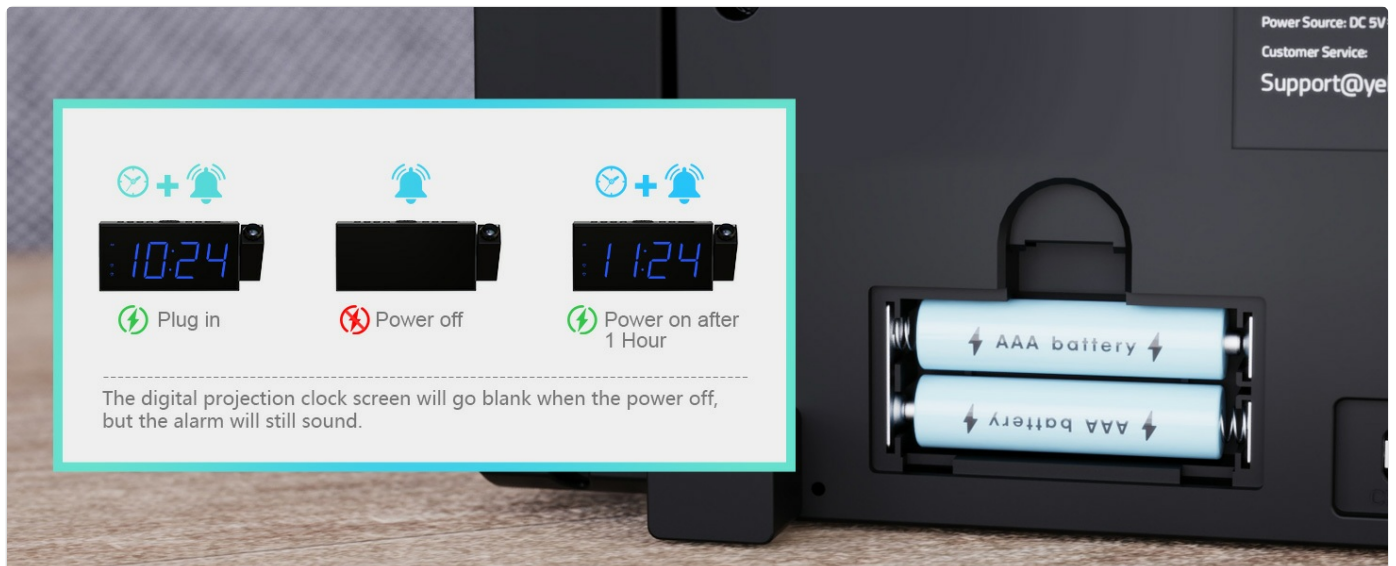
Power Source: DC 5V

Customer Service:

Support@ye

10:24

Plug in

Power off

11:24

Power on after 1 Hour

The digital projection clock screen will go blank when the power off, but the alarm will still sound.

AAA battery

AAA battery